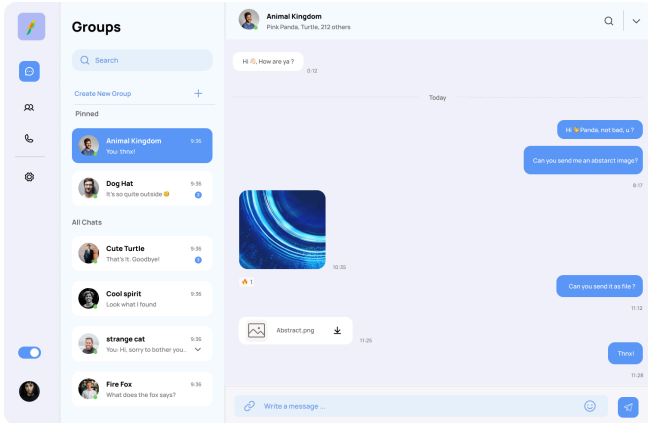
Groups

Search

Create New Group +

Pinned

Animal Kingdom 9:36
You: thnx!

Dog Hat 9:36
It's so quite outside 😊 3

All Chats

Cute Turtle 9:36
That's it. Goodbye! 3

Cool spirit 9:36
Look what I found

strange cat 9:36
You: Hi, sorry to bother you...

Fire Fox 9:36
What does the fox says?

Animal Kingdom
Pink Panda, Turtle, 212 others

Hi 👋, How are ya ?
9:12

Today

Hi 👋 Panda, not bad, u ?

Can you send me an abstarct image?
9:17

10:35

🔥 1

Can you send it as file ?
11:12

Abstract.png
11:25

Thnx!
11:28

Write a message ...